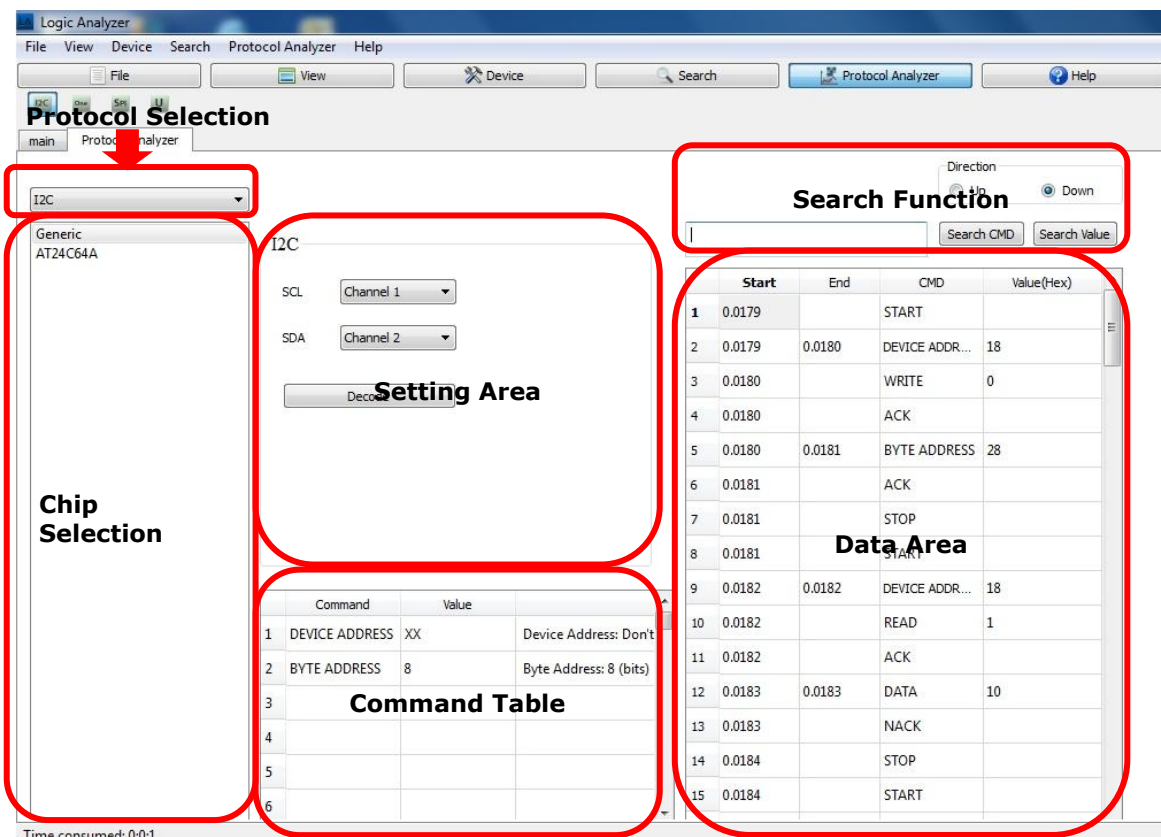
Logic Analyzer

File View Device Search Protocol Analyzer Help

File View Device Search Protocol Analyzer Help

I2C One SPI U

Protocol Selection

main Protocol Analyzer

I2C

Generic
AT24C64A

Chip Selection

I2C

SCL Channel 1

SDA Channel 2

Decode

Setting Area

| | Command | Value | |
|---|---|---|---|
| 1 | DEVICE ADDRESS | XX | Device Address: Don't |
| 2 | BYTE ADDRESS | 8 | Byte Address: 8 (bits) |
| 3 | | | |
| 4 | | | |
| 5 | | | |
| 6 | | | |

Command Table

Direction
Up Down

Search Function

Search CMD Search Value

| | Start | End | CMD | Value(Hex) |
|---|---|---|---|---|
| 1 | 0.0179 | | START | |
| 2 | 0.0179 | 0.0180 | DEVICE ADDR... | 18 |
| 3 | 0.0180 | | WRITE | 0 |
| 4 | 0.0180 | | ACK | |
| 5 | 0.0180 | 0.0181 | BYTE ADDRESS | 28 |
| 6 | 0.0181 | | ACK | |
| 7 | 0.0181 | | STOP | |
| 8 | 0.0181 | | START | |
| 9 | 0.0182 | 0.0182 | DEVICE ADDR... | 18 |
| 10 | 0.0182 | | READ | 1 |
| 11 | 0.0182 | | ACK | |
| 12 | 0.0183 | 0.0183 | DATA | 10 |
| 13 | 0.0183 | | NACK | |
| 14 | 0.0184 | | STOP | |
| 15 | 0.0184 | | START | |

Data Area

Time consumed: 0:0:1